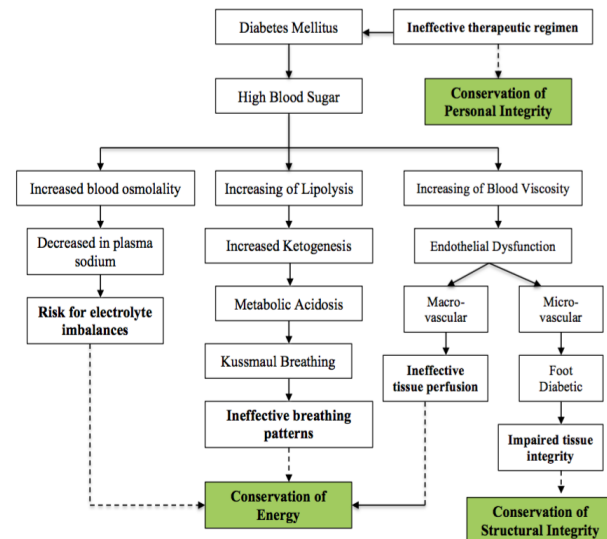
Diabetes Mellitus

Ineffective therapeutic regimen

High Blood Sugar

Conservation of Personal Integrity

Increased blood osmolality

Increasing of Lipolysis

Increasing of Blood Viscosity

Decreased in plasma sodium

Increased Ketogenesis

Endothelial Dysfunction

Risk for electrolyte imbalances

Metabolic Acidosis

Macro-vascular

Micro-vascular

Kussmaul Breathing

Ineffective tissue perfusion

Foot Diabetic

Ineffective breathing patterns

Impaired tissue integrity

Conservation of Energy

Conservation of Structural Integrity